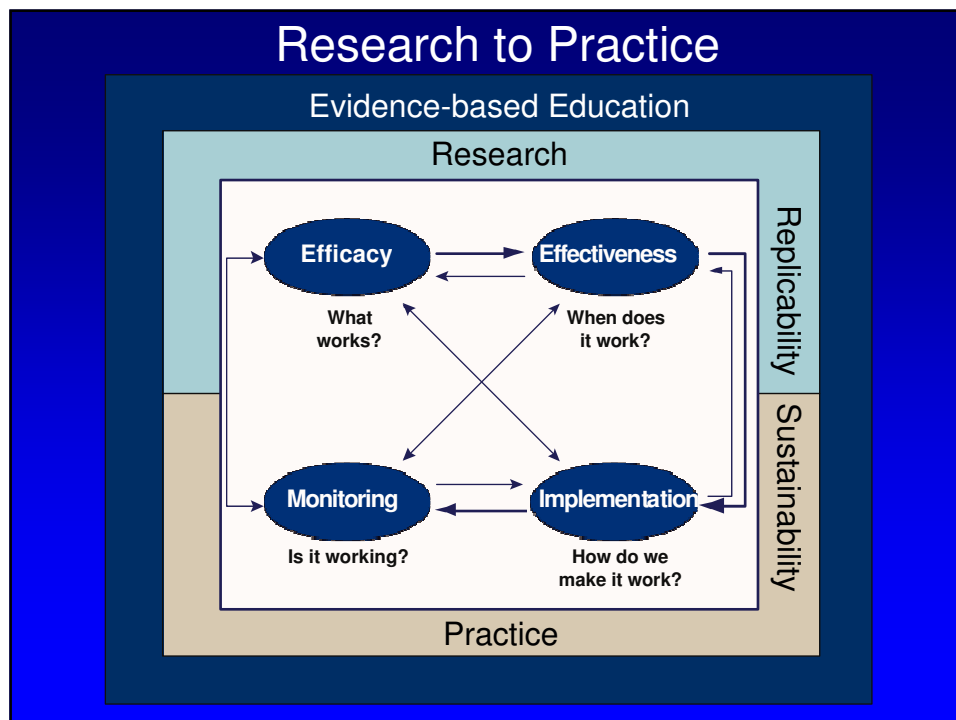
Research to Practice

Evidence-based Education

Research

Efficacy

What works?

Effectiveness

When does it work?

Replicability

Monitoring

Is it working?

Implementation

How do we make it work?

Sustainability

Practice